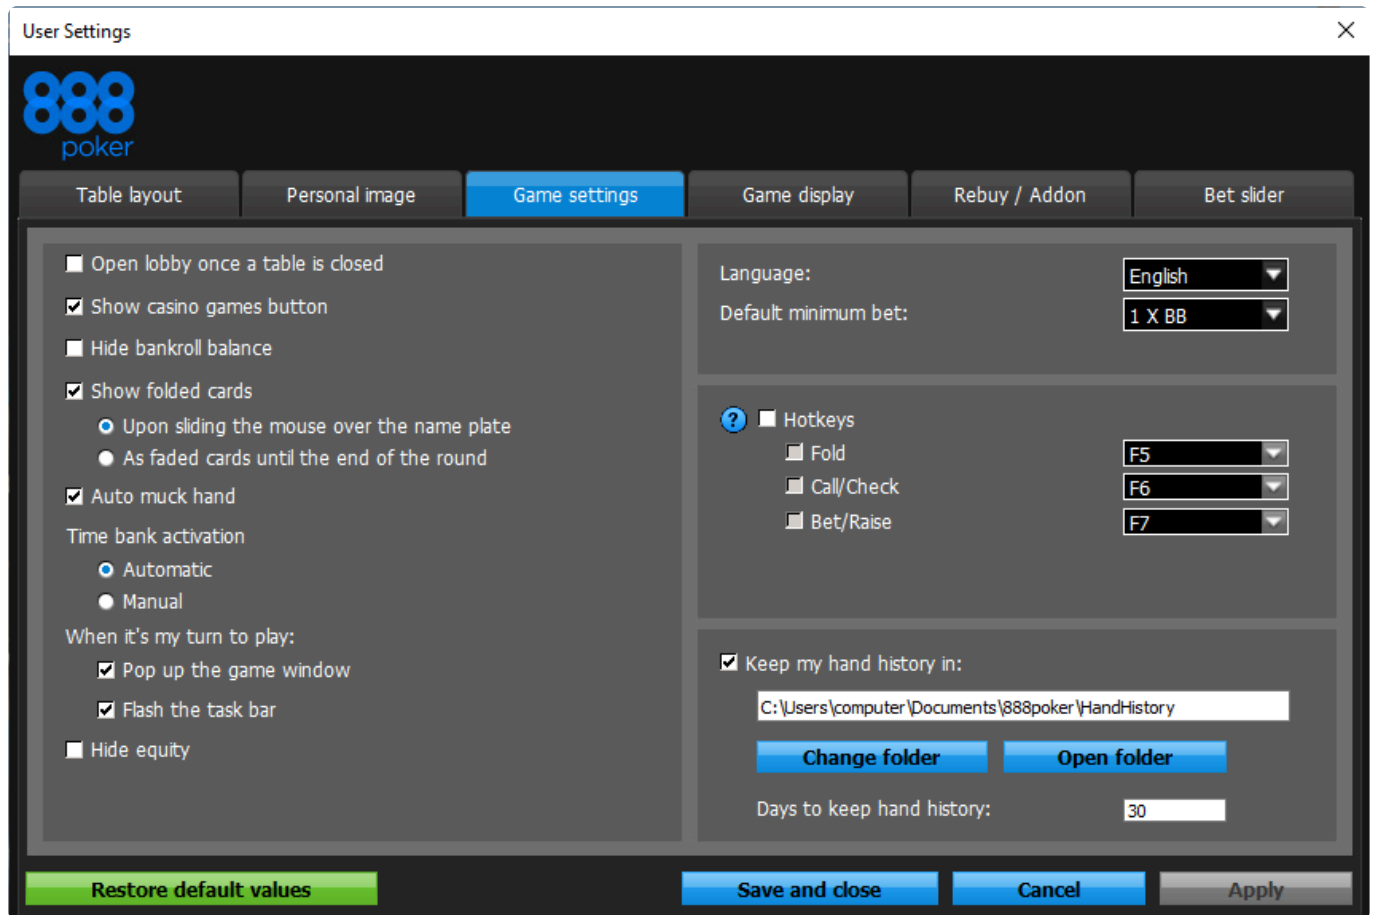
User Settings

888 poker

Table layout
Personal image
Game settings
Game display
Rebuy / Addon
Bet slider

Open lobby once a table is closed
Show casino games button
Hide bankroll balance
Show folded cards
Upon sliding the mouse over the name plate
As faded cards until the end of the round
Auto muck hand
Time bank activation
Automatic
Manual
When it's my turn to play:
Pop up the game window
Flash the task bar
Hide equity

Language:
English
Default minimum bet:
1 X BB

?
Hotkeys
Fold
F5
Call/Check
F6
Bet/Raise
F7

Keep my hand history in:
C:\Users\computer\Documents\888poker\HandHistory
Change folder
Open folder
Days to keep hand history:
30

Restore default values
Save and close
Cancel
Apply